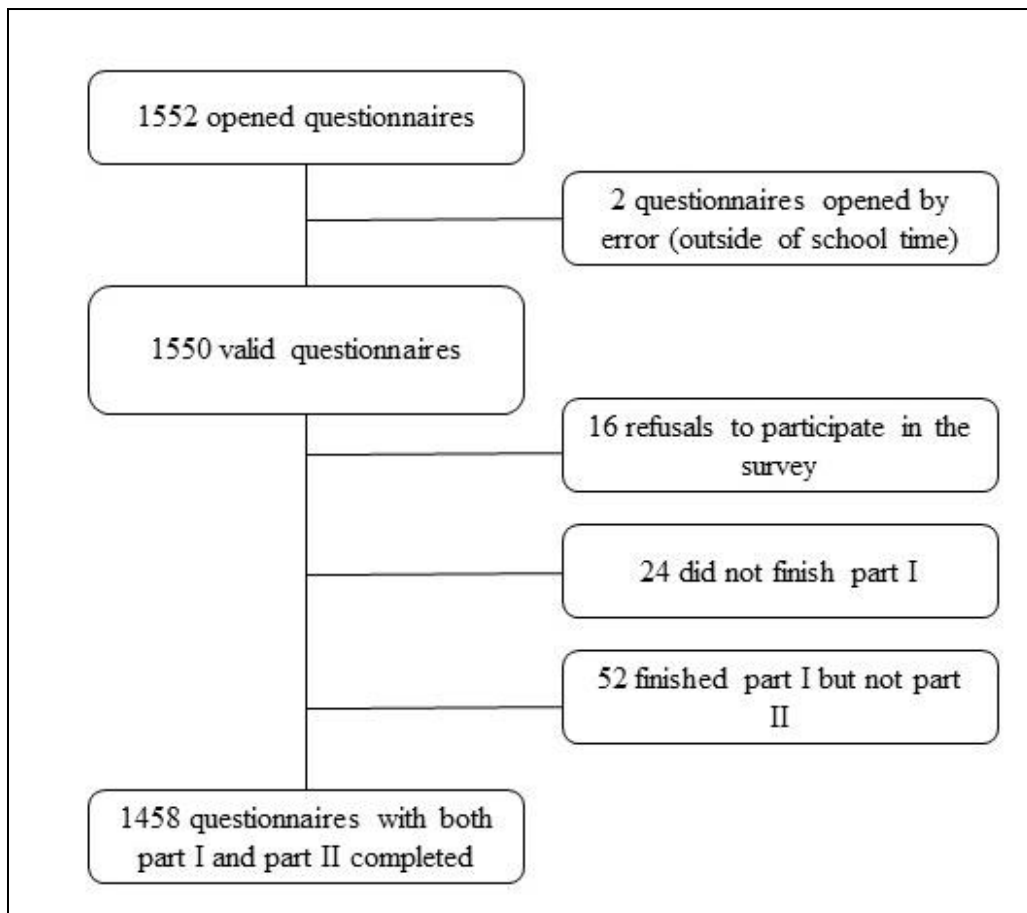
1552 opened questionnaires

2 questionnaires opened by error (outside of school time)

1550 valid questionnaires

16 refusals to participate in the survey

24 did not finish part I

52 finished part I but not part II

1458 questionnaires with both part I and part II completed